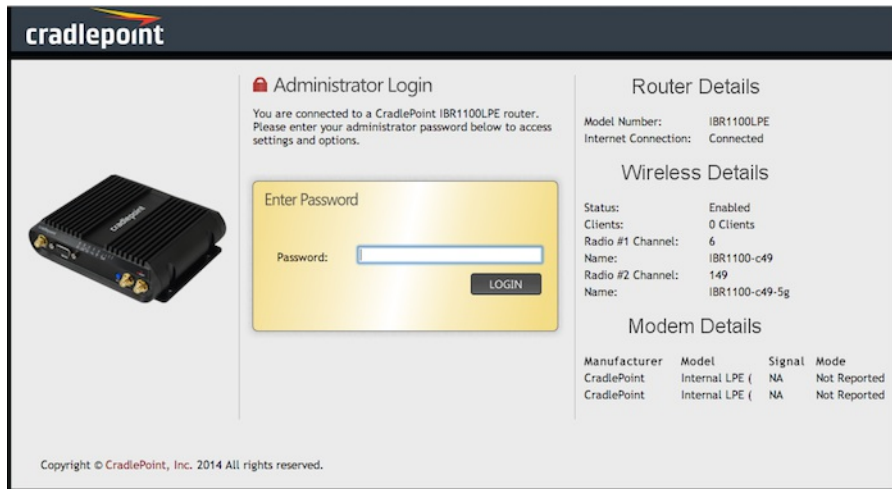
cradlepoint

cradlepoint

Administrator Login

You are connected to a CradlePoint IBR1100LPE router. Please enter your administrator password below to access settings and options.

Enter Password

Password:

LOGIN

Router Details

| | |
|---|---|
| Model Number: | IBR1100LPE |
| Internet Connection: | Connected |

Wireless Details

| | |
|---|---|
| Status: | Enabled |
| Clients: | 0 Clients |
| Radio #1 Channel: | 6 |
| Name: | IBR1100-c49 |
| Radio #2 Channel: | 149 |
| Name: | IBR1100-c49-5g |

Modem Details

| Manufacturer | Model | Signal | Mode |
|---|---|---|---|
| CradlePoint | Internal LPE ( | NA | Not Reported |
| CradlePoint | Internal LPE ( | NA | Not Reported |

Copyright © CradlePoint, Inc. 2014 All rights reserved.